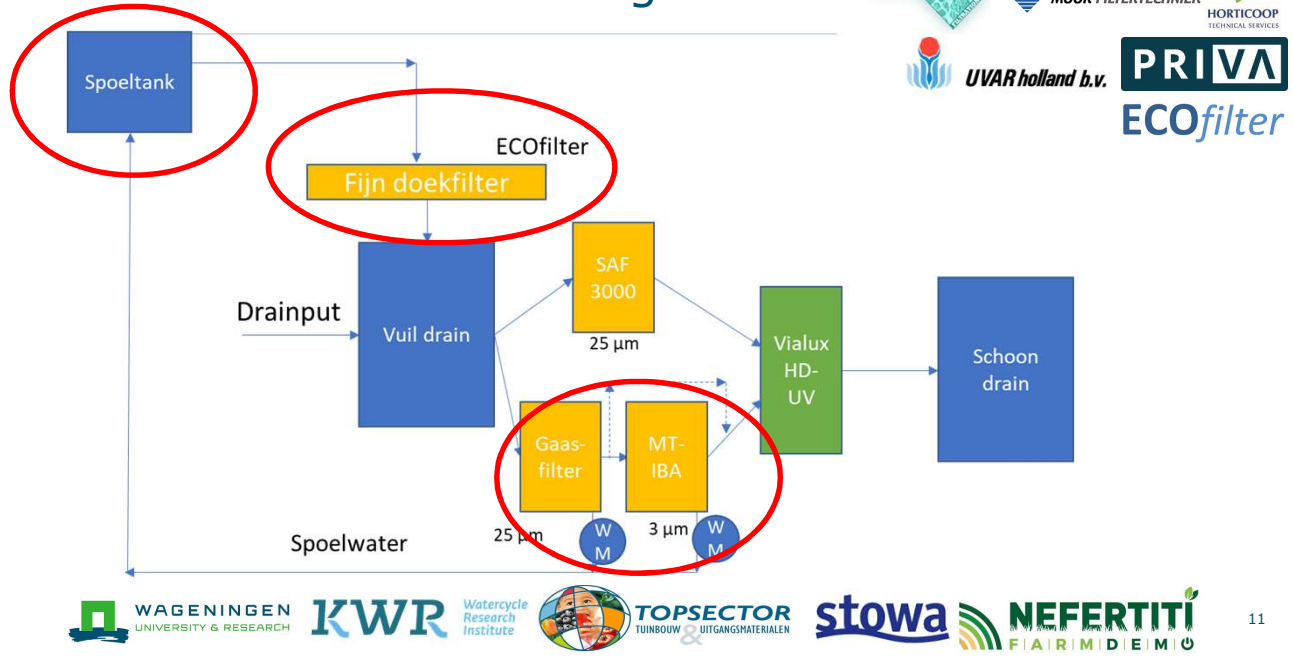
MOOK FILTERTECHNIEK

HORTICOOP
TECHNICAL SERVICES

UVAR holland b.v.

PRIVA

ECOfilter

Spoeltank

ECOfilter

Fijn doekfilter

Drainput

Vuil drain

SAF 3000

25 µm

Vialux HD-UV

Schoon drain

Gaasfilter

MT-IBA

25 µm

WM

3 µm

WM

Spoelwater

WAGENINGEN UNIVERSITY & RESEARCH

KWR Watercycle Research Institute

TOPSECTOR TUINBOUW & UITGANGSMATERIALEN

stowa

NEFERTITI FARMDEMO

11